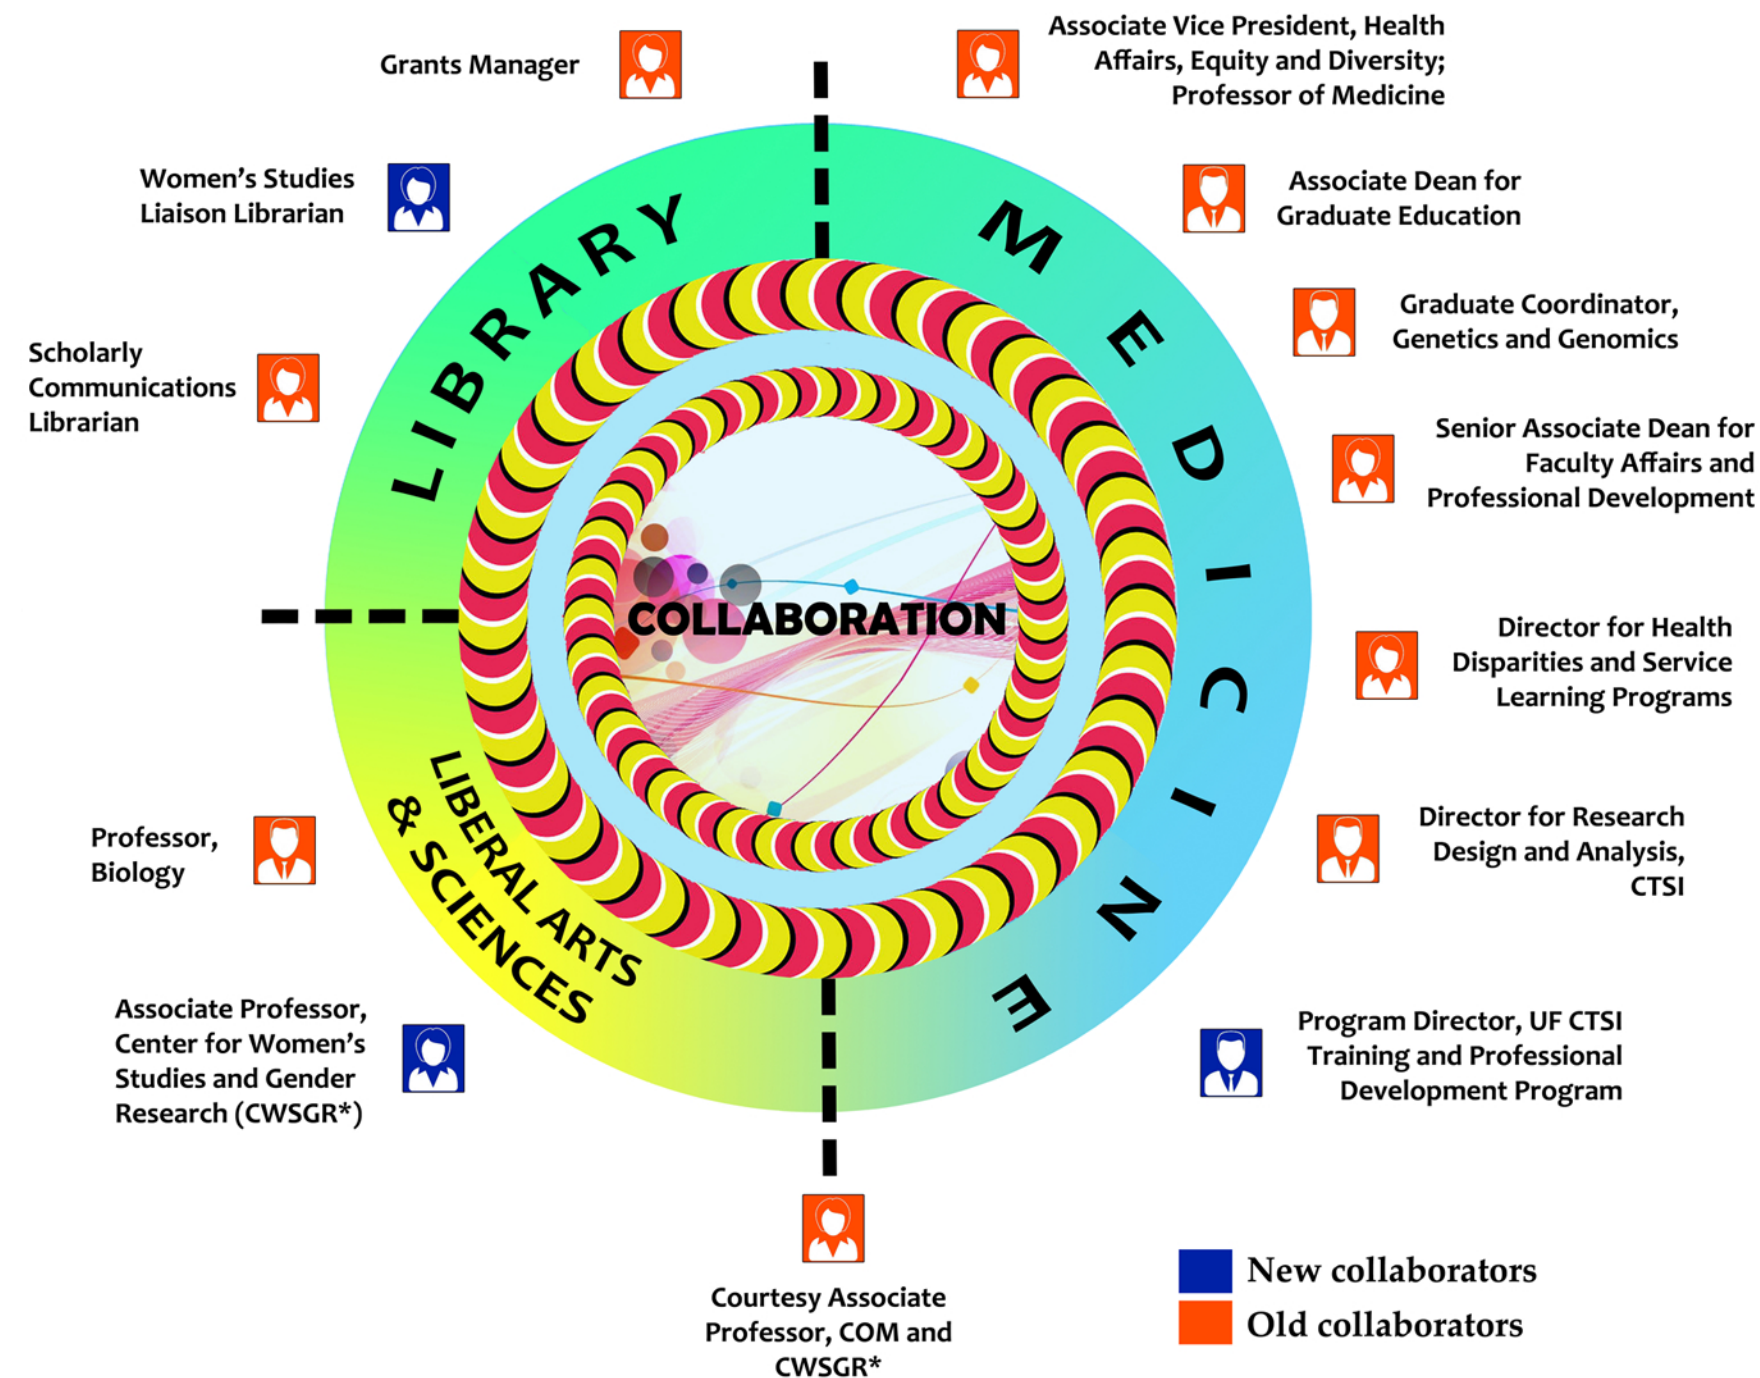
Grants Manager

Associate Vice President, Health Affairs, Equity and Diversity; Professor of Medicine

Women's Studies Liaison Librarian

Associate Dean for Graduate Education

LIBRARY

MEDICINE

Graduate Coordinator, Genetics and Genomics

Scholarly Communications Librarian

Senior Associate Dean for Faculty Affairs and Professional Development

COLLABORATION

Director for Health Disparities and Service Learning Programs

LIBERAL ARTS & SCIENCES

Professor, Biology

Director for Research Design and Analysis, CTSI

Associate Professor, Center for Women's Studies and Gender Research (CWSGR*)

Program Director, UF CTSI Training and Professional Development Program

Courtesy Associate Professor, COM and CWSGR*

New collaborators
Old collaborators